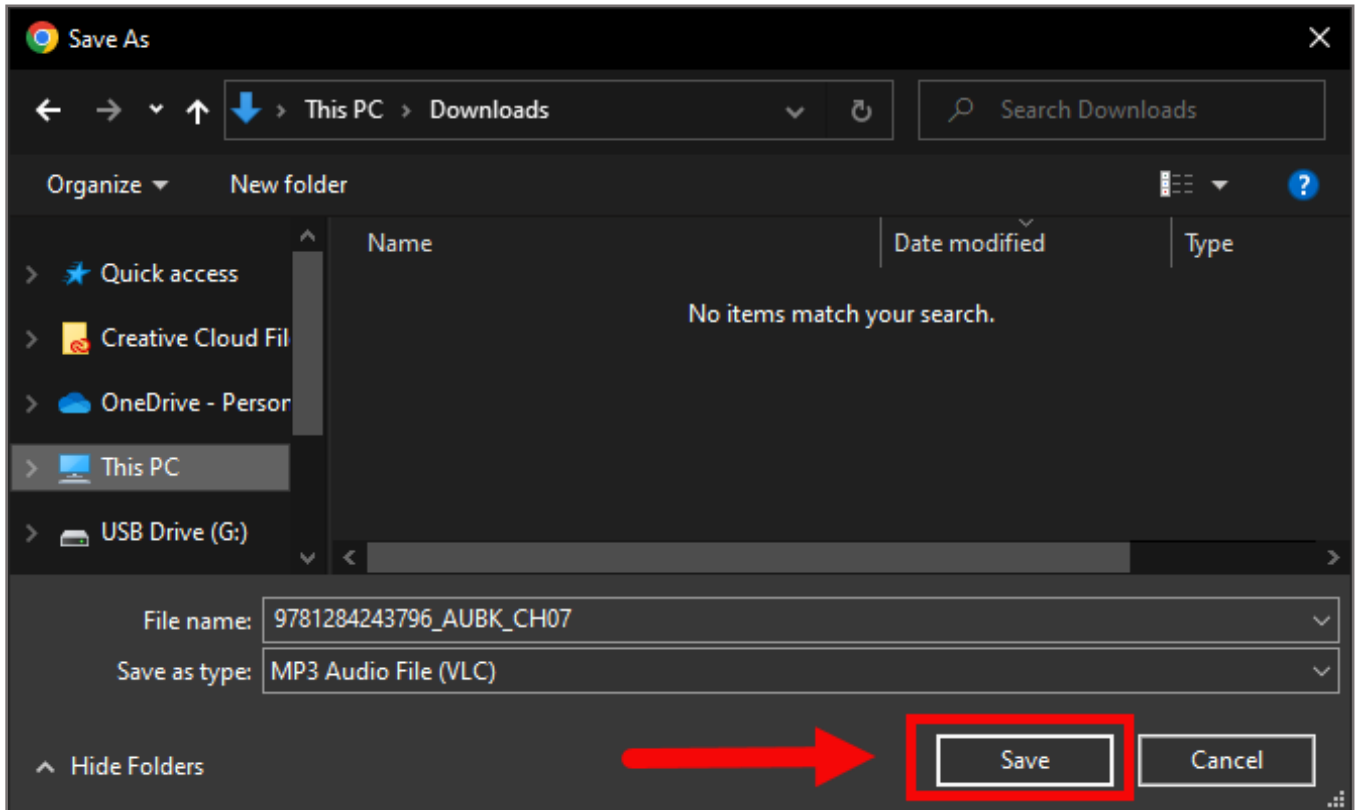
Save As

This PC › Downloads

Search Downloads

Organize ▾ New folder

Quick access
Creative Cloud Fil
OneDrive - Persor
This PC
USB Drive (G:)

| Name | Date modified | Type |
|---|---|---|

No items match your search.

File name: 9781284243796_AUBK_CH07
Save as type: MP3 Audio File (VLC)

Hide Folders

Save Cancel